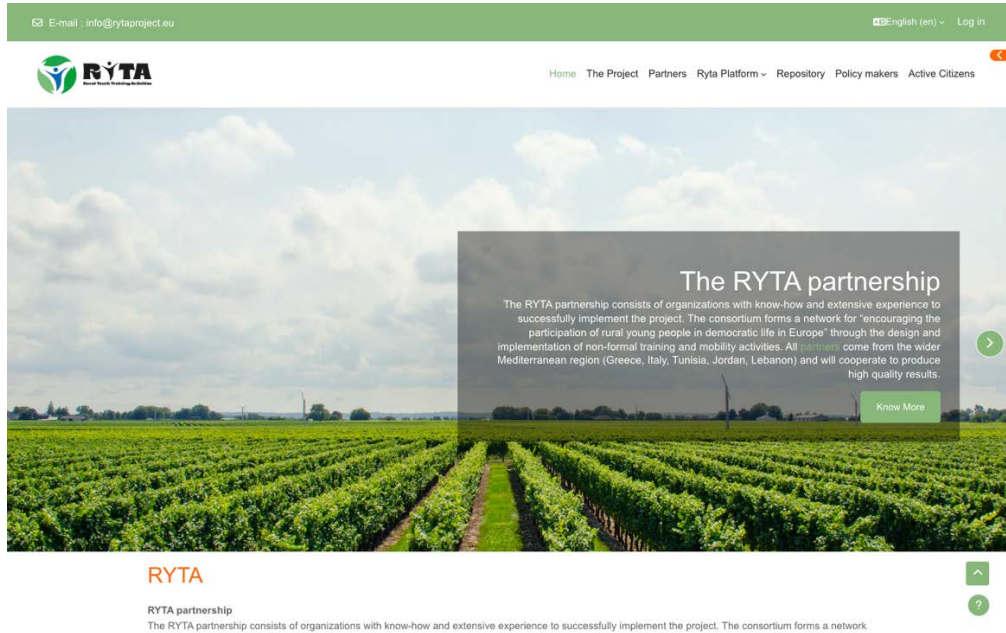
E-mail : info@rytaproject.eu

English (en) Log in

RYTA
Rural Youth Training Activities

Home The Project Partners Ryta Platform Repository Policy makers Active Citizens

The RYTA partnership

The RYTA partnership consists of organizations with know-how and extensive experience to successfully implement the project. The consortium forms a network for "encouraging the participation of rural young people in democratic life in Europe" through the design and implementation of non-formal training and mobility activities. All partners come from the wider Mediterranean region (Greece, Italy, Tunisia, Jordan, Lebanon) and will cooperate to produce high quality results.

Know More

RYTA

RYTA partnership

The RYTA partnership consists of organizations with know-how and extensive experience to successfully implement the project. The consortium forms a network